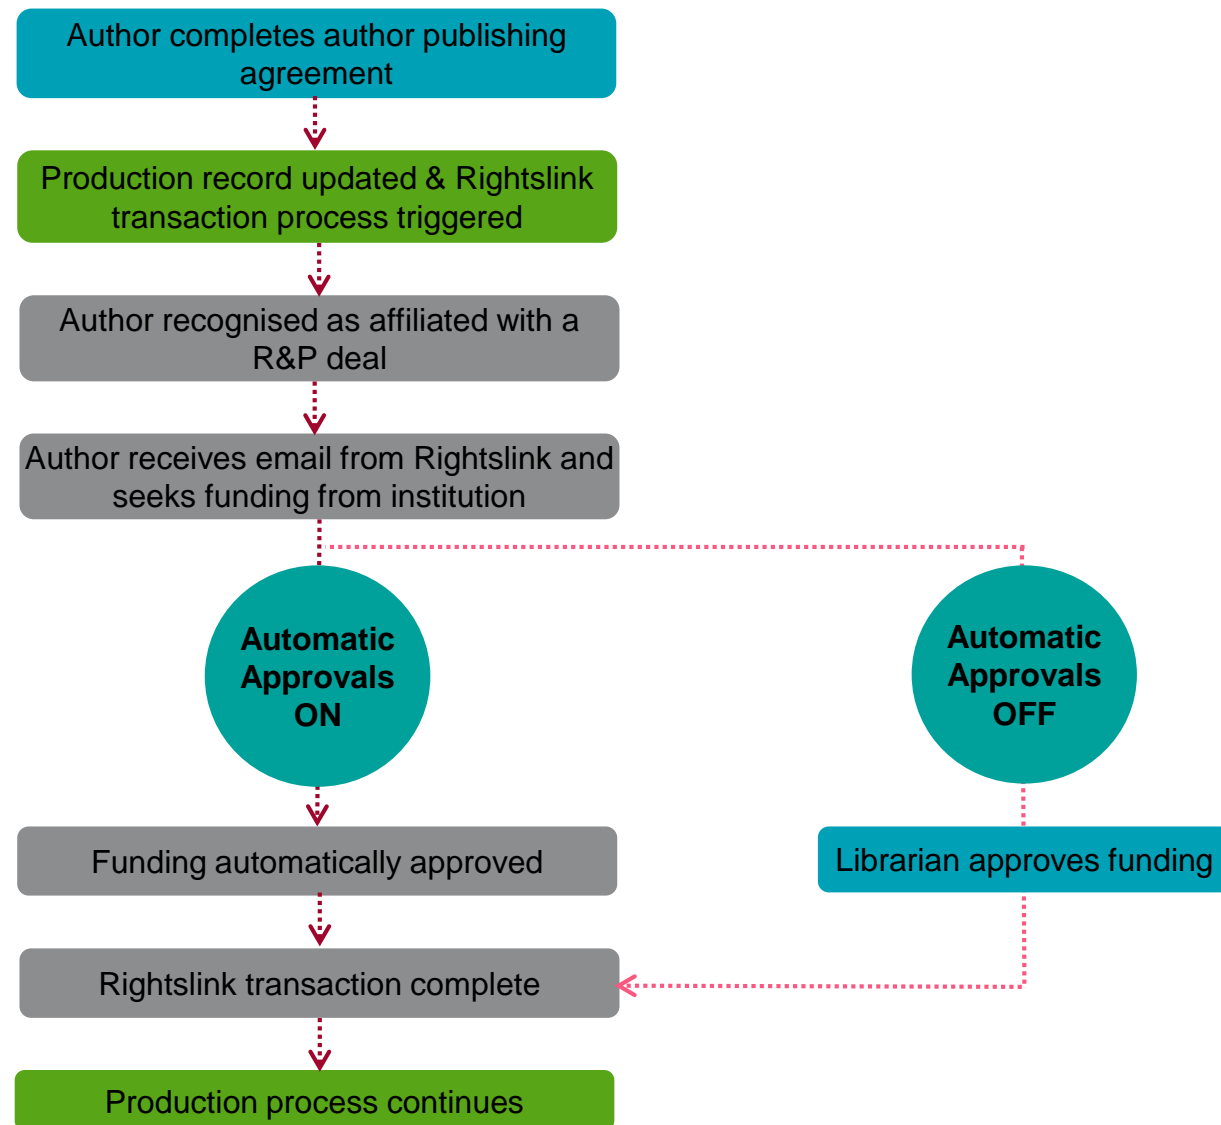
Author completes author publishing agreement

Production record updated & Rightslink transaction process triggered

Author recognised as affiliated with a R&P deal

Author receives email from Rightslink and seeks funding from institution

Automatic Approvals ON

Automatic Approvals OFF

Funding automatically approved

Librarian approves funding

Rightslink transaction complete

Production process continues